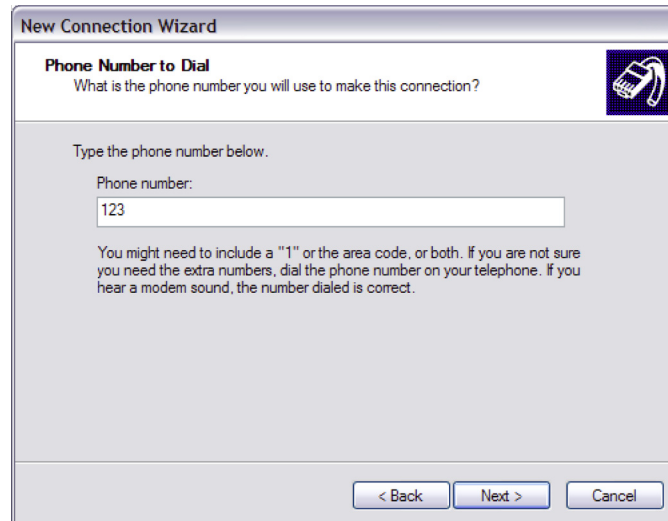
New Connection Wizard

Phone Number to Dial
What is the phone number you will use to make this connection?

Type the phone number below.

Phone number:

123

You might need to include a "1" or the area code, or both. If you are not sure you need the extra numbers, dial the phone number on your telephone. If you hear a modem sound, the number dialed is correct.

< Back

Next >

Cancel